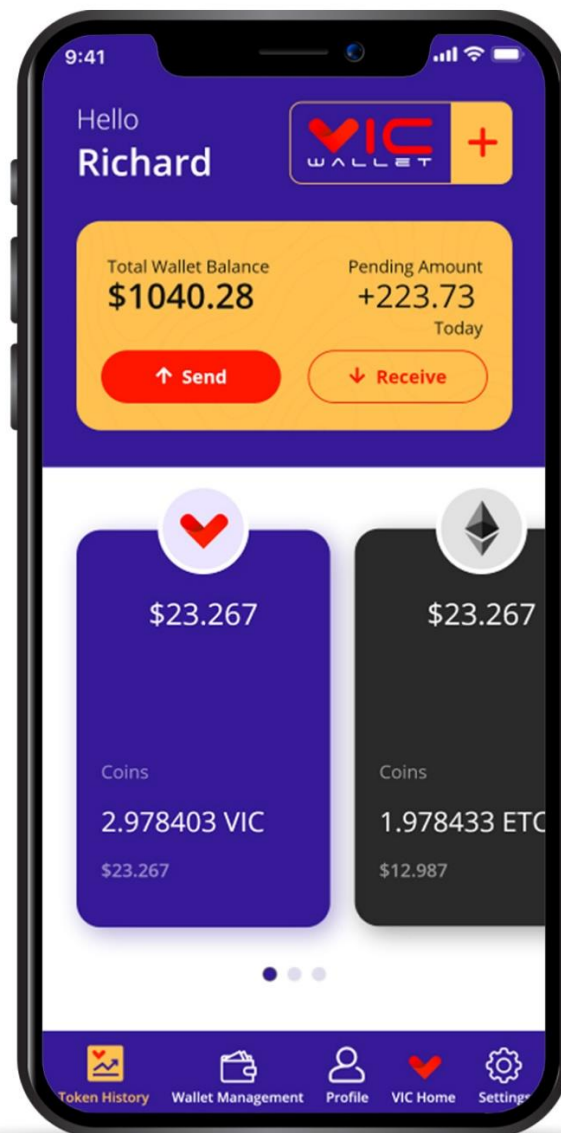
9:41

Hello
Richard

VIC
WALLET
+

Total Wallet Balance
$1040.28

Pending Amount
+223.73
Today

↑ Send
↓ Receive

$23.267
Coins
2.978403 VIC
$23.267

$23.267
Coins
1.978433 ETC
$12.987

Token History
Wallet Management
Profile
VIC Home
Settings